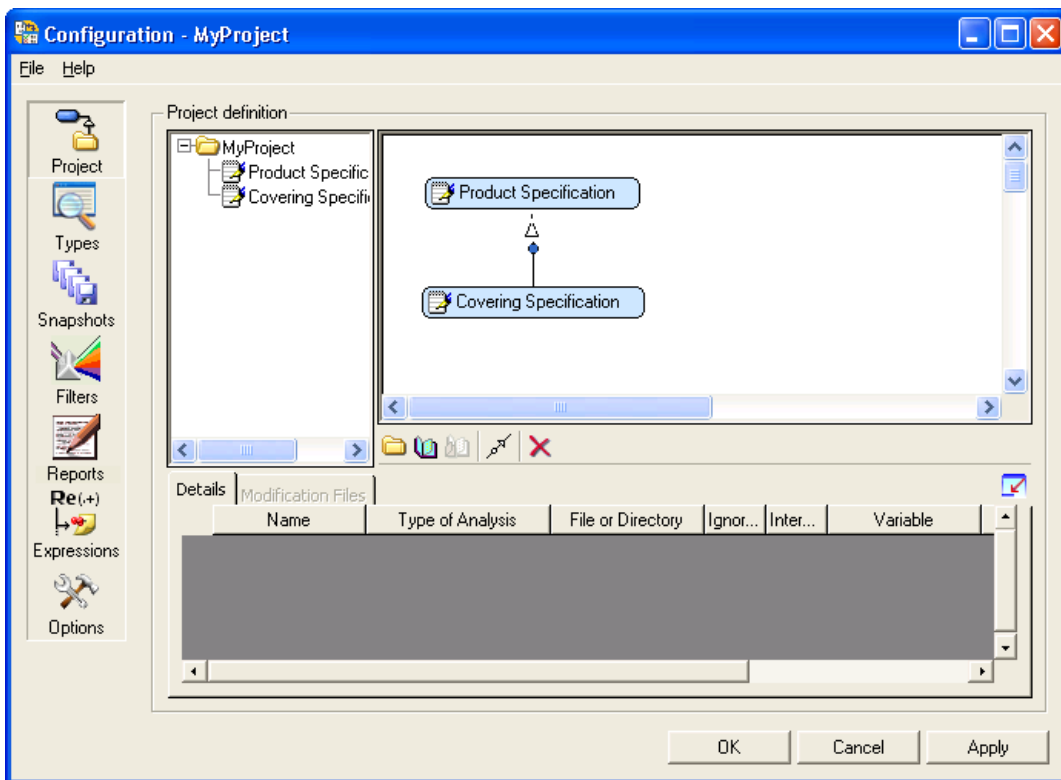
Configuration - MyProject

File Help

Project
Types
Snapshots
Filters
Reports
Re(.+)
Expressions
Options

Project definition

MyProject
Product Specific
Covering Specifi

Product Specification
Covering Specification

Details
Modification Files

| Name | Type of Analysis | File or Directory | Ignor... | Inter... | Variable |
|---|---|---|---|---|---|

OK
Cancel
Apply